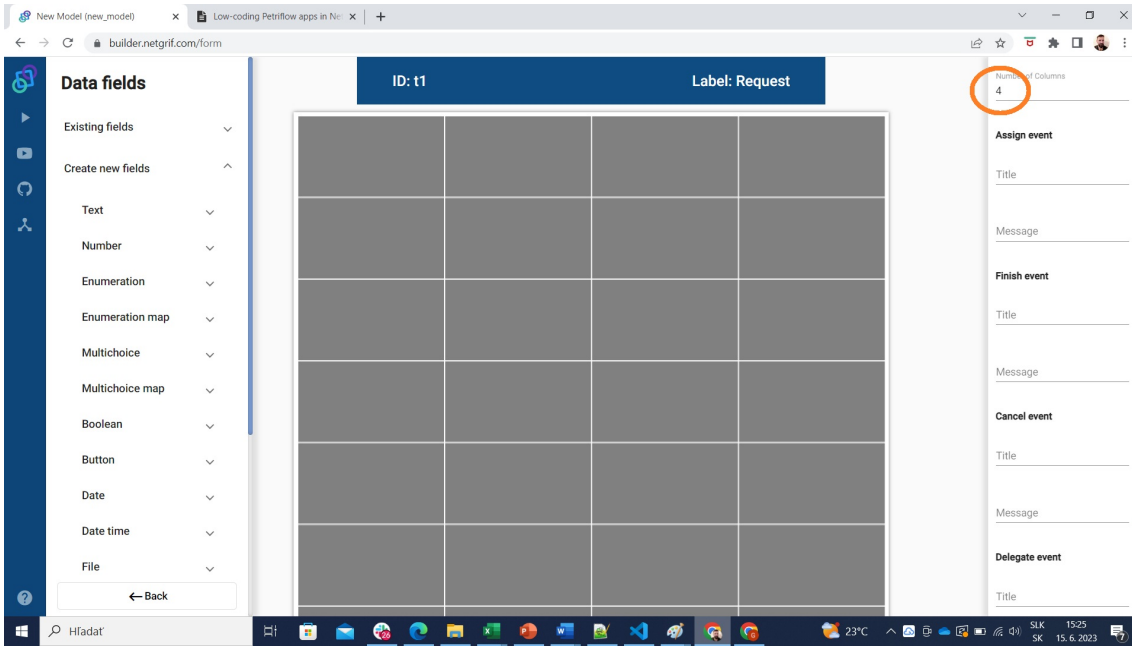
New Model (new_model) ×
Low-coding Petriflow apps in Ne ×
+

builder.netgrif.com/form

Data fields

Existing fields

Create new fields

Text

Number

Enumeration

Enumeration map

Multichoice

Multichoice map

Boolean

Button

Date

Date time

File

← Back

ID: t1

Label: Request

Number of Columns
4

Assign event

Title

Message

Finish event

Title

Message

Cancel event

Title

Message

Delegate event

Title

Hľadať

23°C

SLK SK

15:25
15. 6. 2023